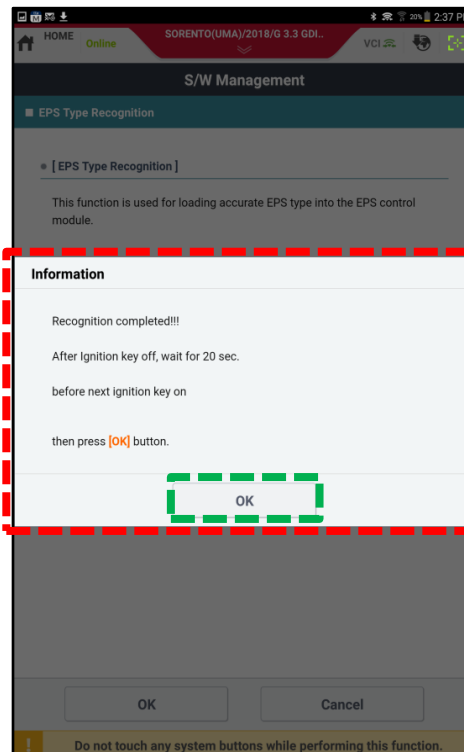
20% 2:37 P

HOME Online

SORENTO(UMA)/2018/G 3.3 GDI..

VCI

S/W Management

EPS Type Recognition

[ EPS Type Recognition ]

This function is used for loading accurate EPS type into the EPS control module.

Information

Recognition completed!!!

After Ignition key off, wait for 20 sec.

before next ignition key on

then press [OK] button.

OK

OK

Cancel

Do not touch any system buttons while performing this function.